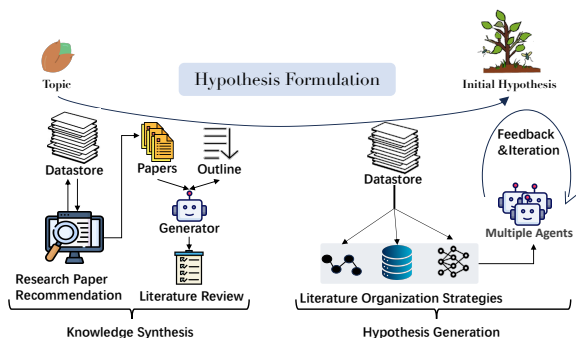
Topic

Hypothesis Formulation

Initial Hypothesis

Datastore

Papers

Outline

Generator

Research Paper Recommendation

Literature Review

Knowledge Synthesis

Datastore

Feedback &Iteration

Multiple Agents

Literature Organization Strategies

Hypothesis Generation